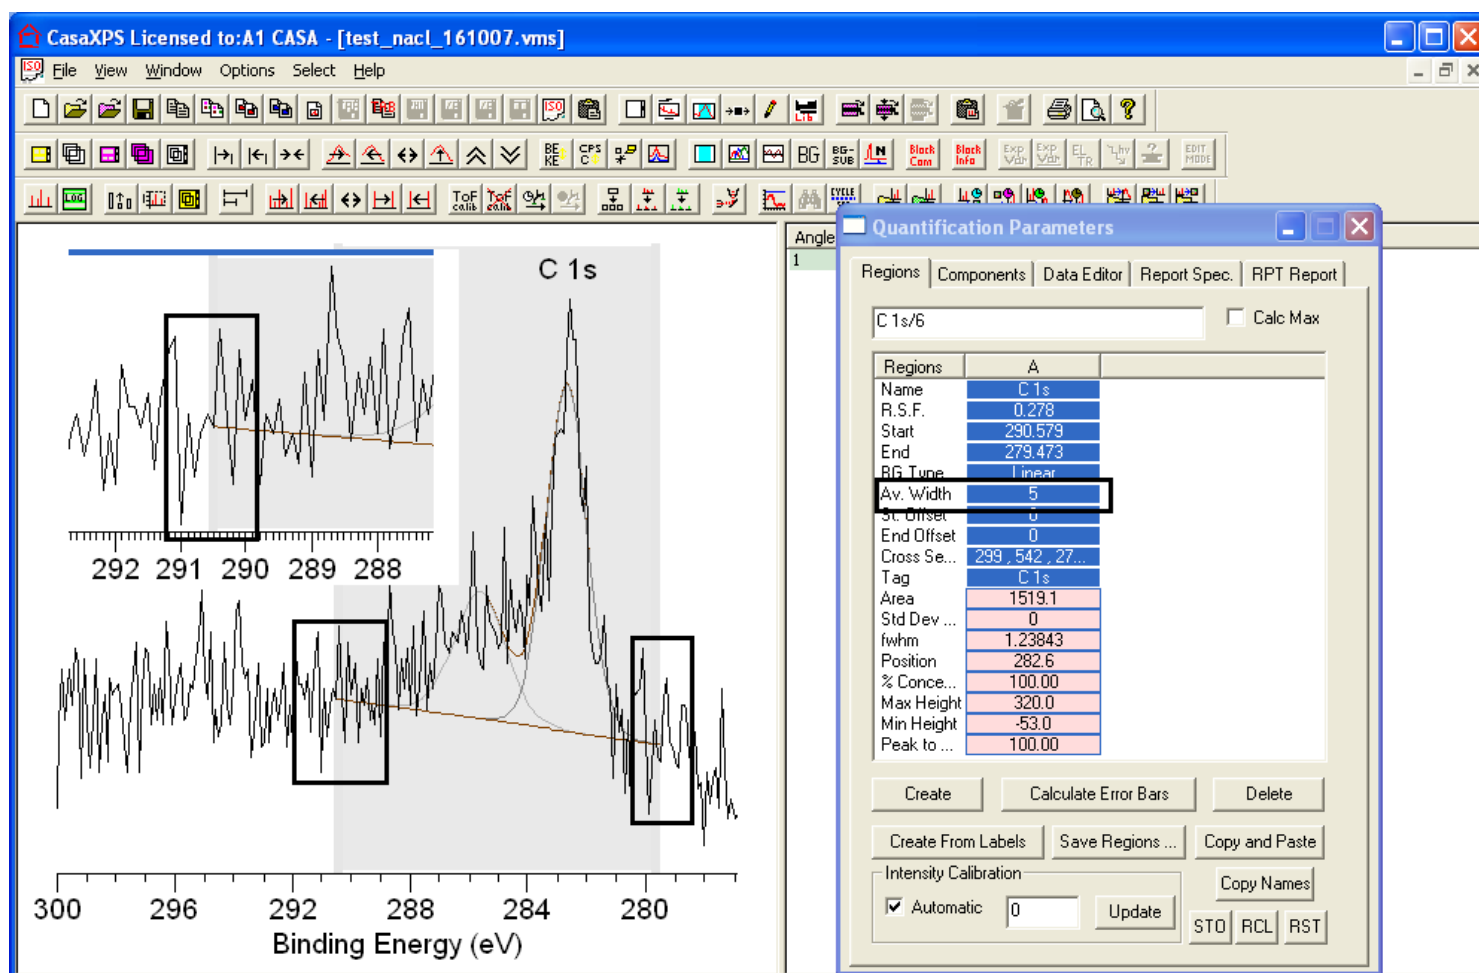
CasaXPS Licensed to:A1 CASA - [test_nacl_161007.vms]

File View Window Options Select Help

C 1s

292 291 290 289 288

300 296 292 288 284 280
Binding Energy (eV)

Angle
1

Quantification Parameters

Regions | Components | Data Editor | Report Spec. | RPT Report

C 1s/6

Calc Max

| Regions | A |
|---|---|
| Name | C 1s |
| R.S.F. | 0.278 |
| Start | 290.579 |
| End | 279.473 |
| BG Type | Linear |
| Av. Width | 5 |
| St. Offset | 0 |
| End Offset | 0 |
| Cross Se... | 299 , 542 , 27... |
| Tag | C 1s |
| Area | 1519.1 |
| Std Dev ... | 0 |
| fwhm | 1.23843 |
| Position | 282.6 |
| % Conce... | 100.00 |
| Max Height | 320.0 |
| Min Height | -53.0 |
| Peak to ... | 100.00 |

Create | Calculate Error Bars | Delete

Create From Labels | Save Regions ... | Copy and Paste

Intensity Calibration
Automatic 0 Update

Copy Names

STO RCL RST